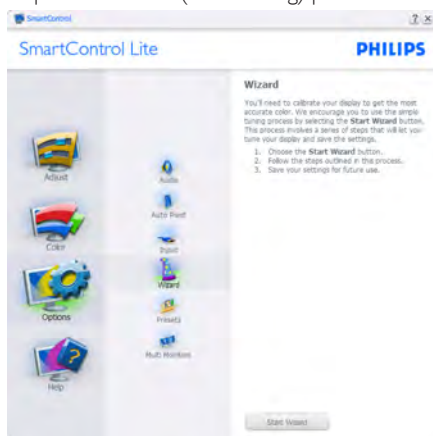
SmartControl

? X

SmartControl Lite

PHILIPS

Adjust

Color

Options

Help

Audio

Auto Pivot

Power

Wizard

Presets

Multi Monitors

Wizard

You'll need to calibrate your display to get the most accurate color. We encourage you to use the simple tuning process by selecting the Start Wizard button. This process involves a series of steps that will let you tune your display and save the settings.

1. Choose the Start Wizard button.
2. Follow the steps outlined in the process.
3. Save your settings for future use.

Start Wizard